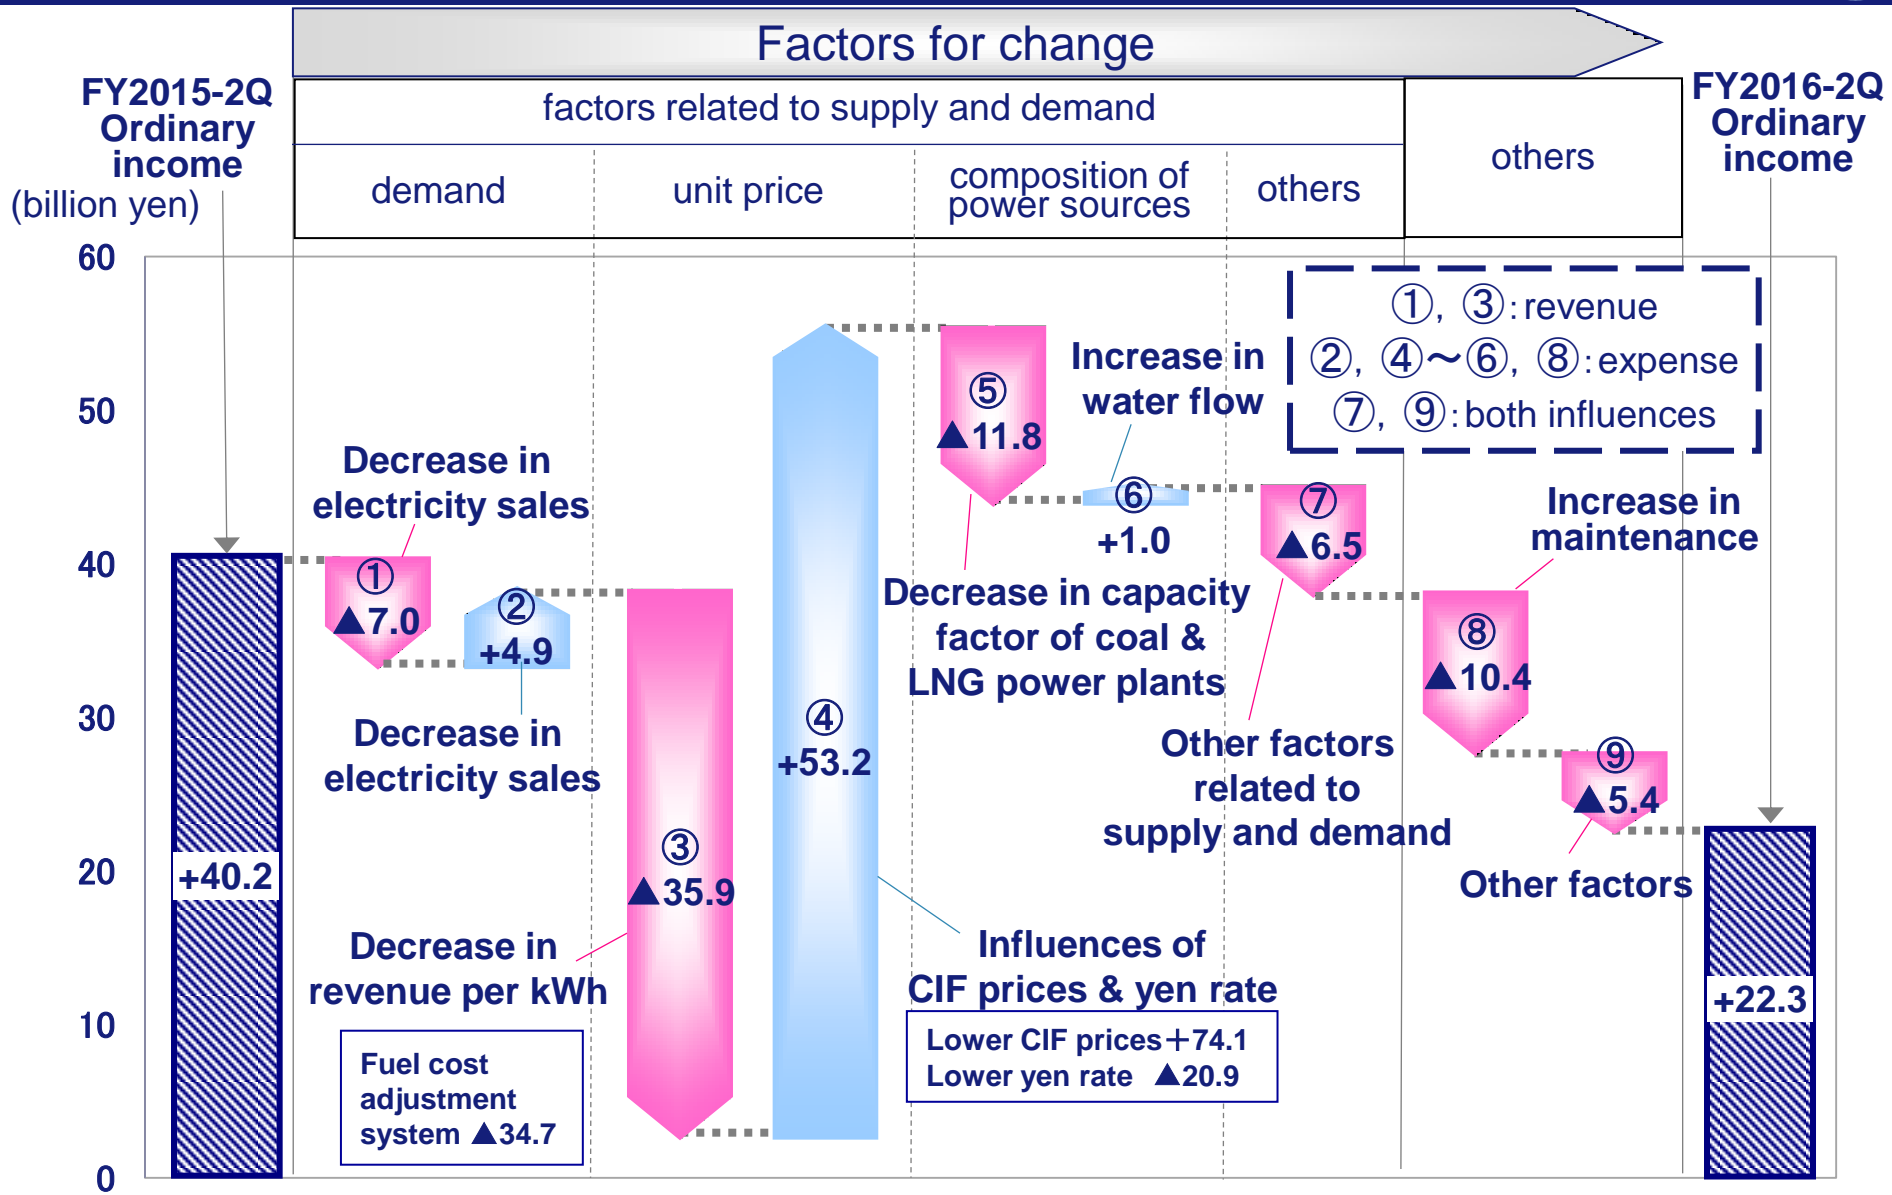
Factors for change

FY2015-2Q Ordinary income
(billion yen)

| factors related to supply and demand | | | | others |
|---|---|---|---|---|
| demand | unit price | composition of power sources | others | |

FY2016-2Q Ordinary income

①, ③: revenue
②, ④～⑥, ⑧: expense
⑦, ⑨: both influences

60
50
40
30
20
10
0

+40.2

Decrease in electricity sales
① ▲7.0

② +4.9
Decrease in electricity sales

③ ▲35.9
Decrease in revenue per kWh

Fuel cost adjustment system ▲34.7

④ +53.2

Influences of CIF prices & yen rate
Lower CIF prices +74.1
Lower yen rate ▲20.9

⑤ ▲11.8
Decrease in capacity factor of coal & LNG power plants

Increase in water flow
⑥ +1.0

⑦ ▲6.5
Other factors related to supply and demand

Increase in maintenance
⑧ ▲10.4

⑨ ▲5.4
Other factors

+22.3